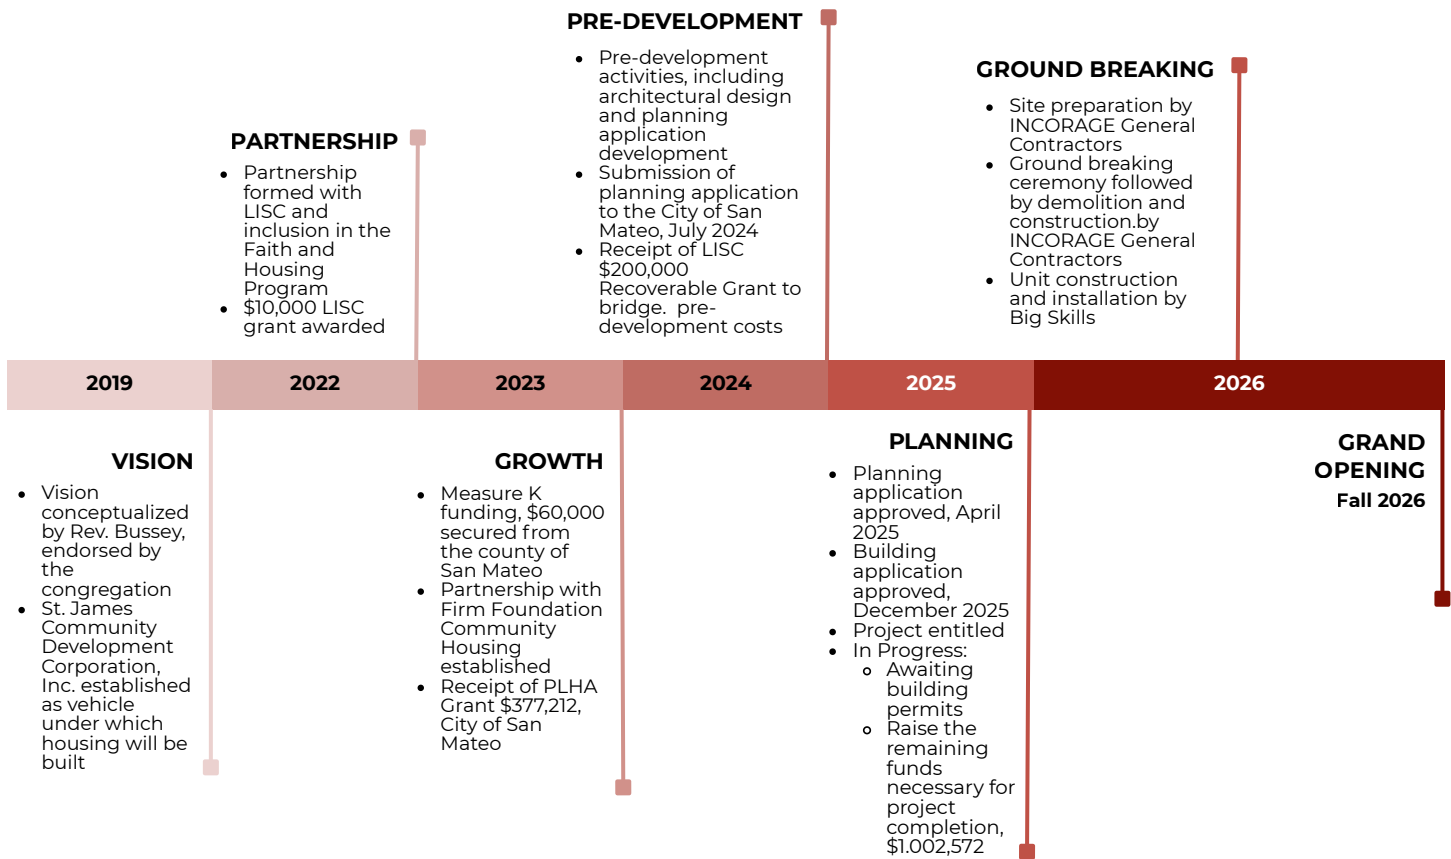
PRE-DEVELOPMENT

- Pre-development activities, including architectural design and planning application development
- Submission of planning application to the City of San Mateo, July 2024
- Receipt of LISC $200,000 Recoverable Grant to bridge. pre-development costs

GROUND BREAKING

- Site preparation by INCORAGE General Contractors
- Ground breaking ceremony followed by demolition and construction.by INCORAGE General Contractors
- Unit construction and installation by Big Skills

PARTNERSHIP

- Partnership formed with LISC and inclusion in the Faith and Housing Program
- $10,000 LISC grant awarded

| 2019 | 2022 | 2023 | 2024 | 2025 | 2026 |
|---|---|---|---|---|---|

VISION

- Vision conceptualized by Rev. Bussey, endorsed by the congregation
- St. James Community Development Corporation, Inc. established as vehicle under which housing will be built

GROWTH

- Measure K funding, $60,000 secured from the county of San Mateo
- Partnership with Firm Foundation Community Housing established
- Receipt of PLHA Grant $377,212, City of San Mateo

PLANNING

- Planning application approved, April 2025
- Building application approved, December 2025
- Project entitled
- In Progress:
  - Awaiting building permits
  - Raise the remaining funds necessary for project completion, $1.002,572

GRAND OPENING
Fall 2026